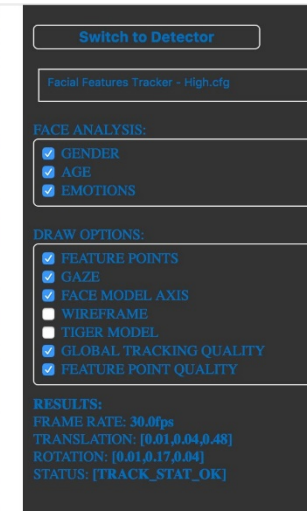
Switch to Detector

Facial Features Tracker - High.cfg

FACE ANALYSIS:
GENDER
AGE
EMOTIONS

DRAW OPTIONS:
FEATURE POINTS
GAZE
FACE MODEL AXIS
WIREFRAME
TIGER MODEL
GLOBAL TRACKING QUALITY
FEATURE POINT QUALITY

RESULTS:
FRAME RATE: 30.0fps
TRANSLATION: [0.01,0.04,0.48]
ROTATION: [0.01,0.17,0.04]
STATUS: [TRACK_STAT_OK]